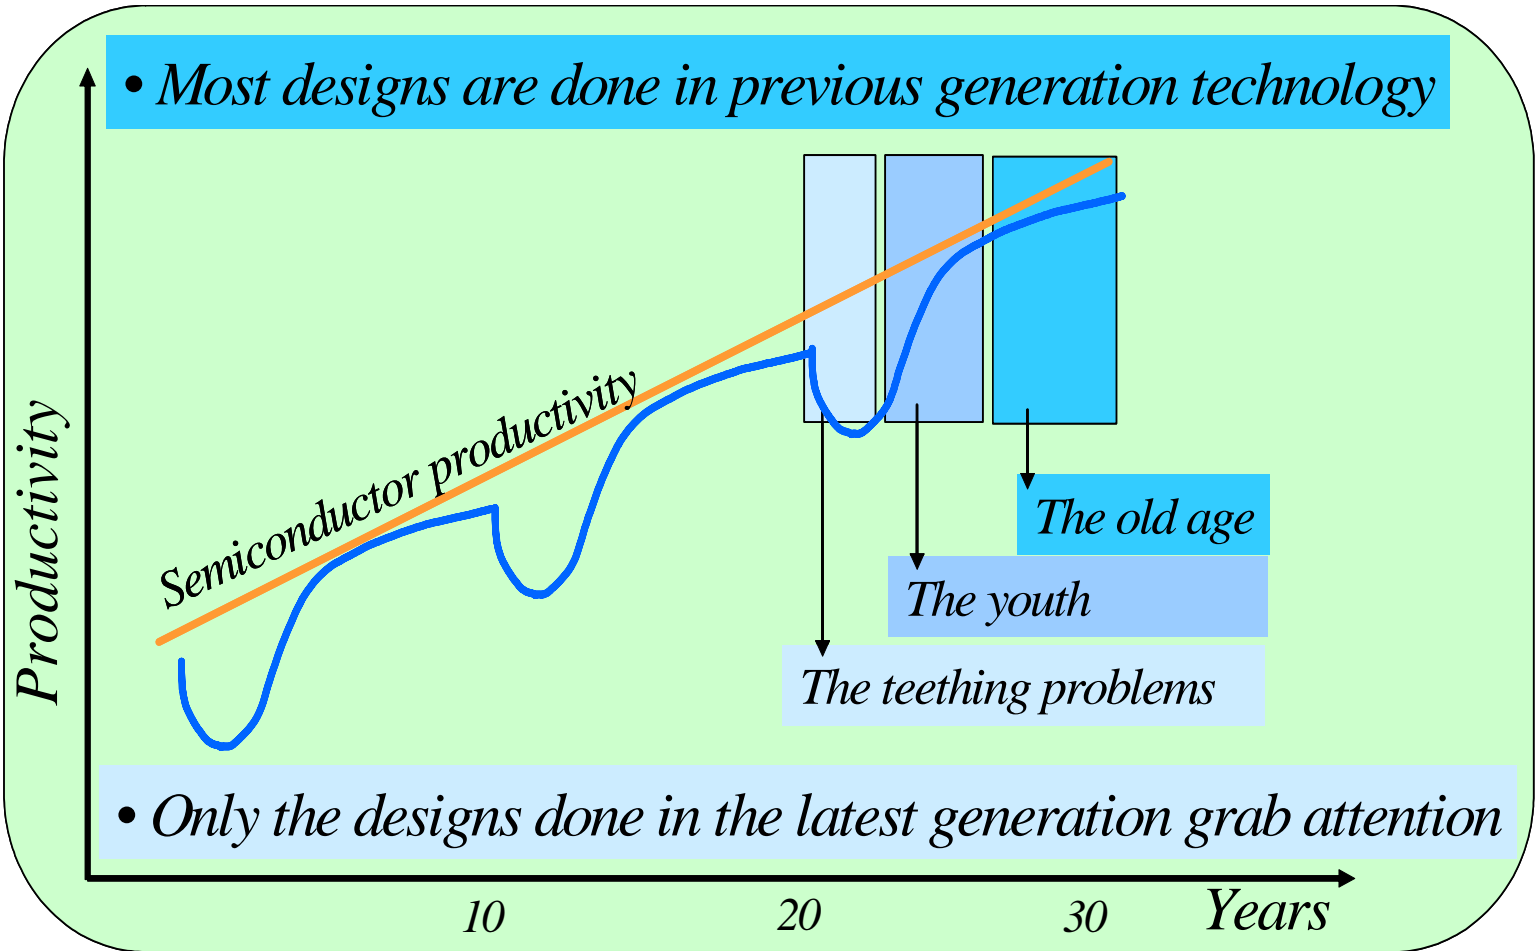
• Most designs are done in previous generation technology

Productivity

Semiconductor productivity

The old age

The youth

The teething problems

• Only the designs done in the latest generation grab attention

10

20

30

Years